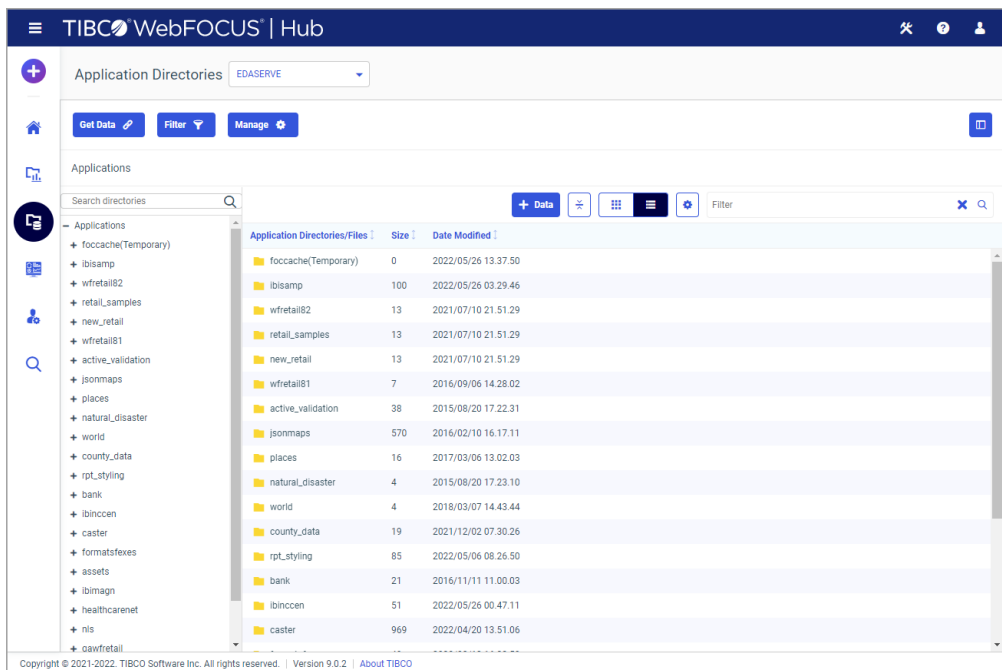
TIBCO WebFOCUS | Hub

Application Directories EDASERVE

Get Data Filter Manage

Applications

Search directories

− Applications
+ foccache(Temporary)
+ ibisamp
+ wfretail82
+ retail_samples
+ new_retail
+ wfretail81
+ active_validation
+ jsonmaps
+ places
+ natural_disaster
+ world
+ county_data
+ rpt_styling
+ bank
+ ibinccen
+ caster
+ formatsfexes
+ assets
+ ibimagn
+ healthcarenet
+ nls
+ gawfretail

+ Data

Filter

| Application Directories/Files | Size | Date Modified |
|---|---|---|
| foccache(Temporary) | 0 | 2022/05/26 13.37.50 |
| ibisamp | 100 | 2022/05/26 03.29.46 |
| wfretail82 | 13 | 2021/07/10 21.51.29 |
| retail_samples | 13 | 2021/07/10 21.51.29 |
| new_retail | 13 | 2021/07/10 21.51.29 |
| wfretail81 | 7 | 2016/09/06 14.28.02 |
| active_validation | 38 | 2015/08/20 17.22.31 |
| jsonmaps | 570 | 2016/02/10 16.17.11 |
| places | 16 | 2017/03/06 13.02.03 |
| natural_disaster | 4 | 2015/08/20 17.23.10 |
| world | 4 | 2018/03/07 14.43.44 |
| county_data | 19 | 2021/12/02 07.30.26 |
| rpt_styling | 85 | 2022/05/06 08.26.50 |
| bank | 21 | 2016/11/11 11.00.03 |
| ibinccen | 51 | 2022/05/26 00.47.11 |
| caster | 969 | 2022/04/20 13.51.06 |

Copyright © 2021-2022. TIBCO Software Inc. All rights reserved. | Version 9.0.2 | About TIBCO